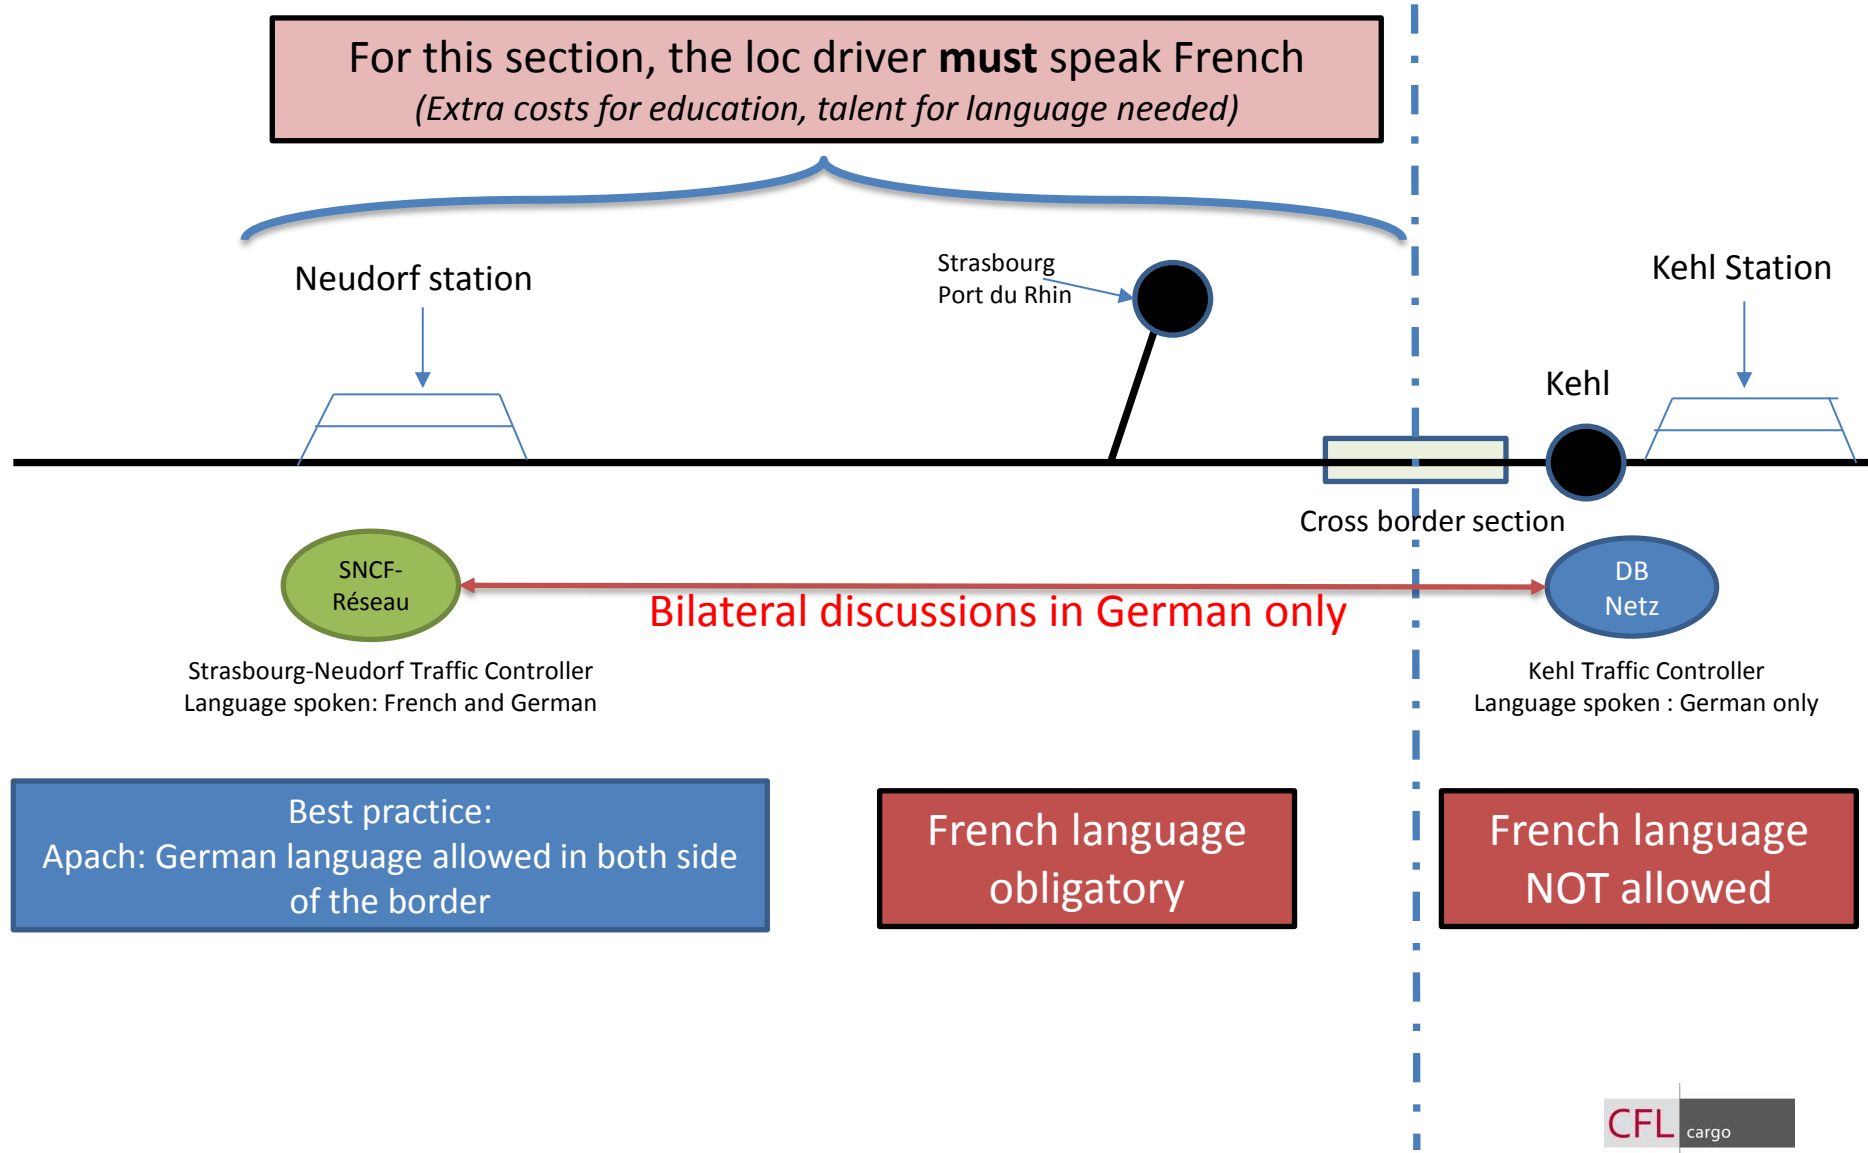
For this section, the loc driver **must** speak French
*(Extra costs for education, talent for language needed)*

Neudorf station

Strasbourg
Port du Rhin

Kehl Station

Kehl

Cross border section

SNCF-
Réseau

Bilateral discussions in German only

DB
Netz

Strasbourg-Neudorf Traffic Controller
Language spoken: French and German

Kehl Traffic Controller
Language spoken : German only

Best practice:
Apach: German language allowed in both side of the border

French language obligatory

French language NOT allowed

CFL cargo